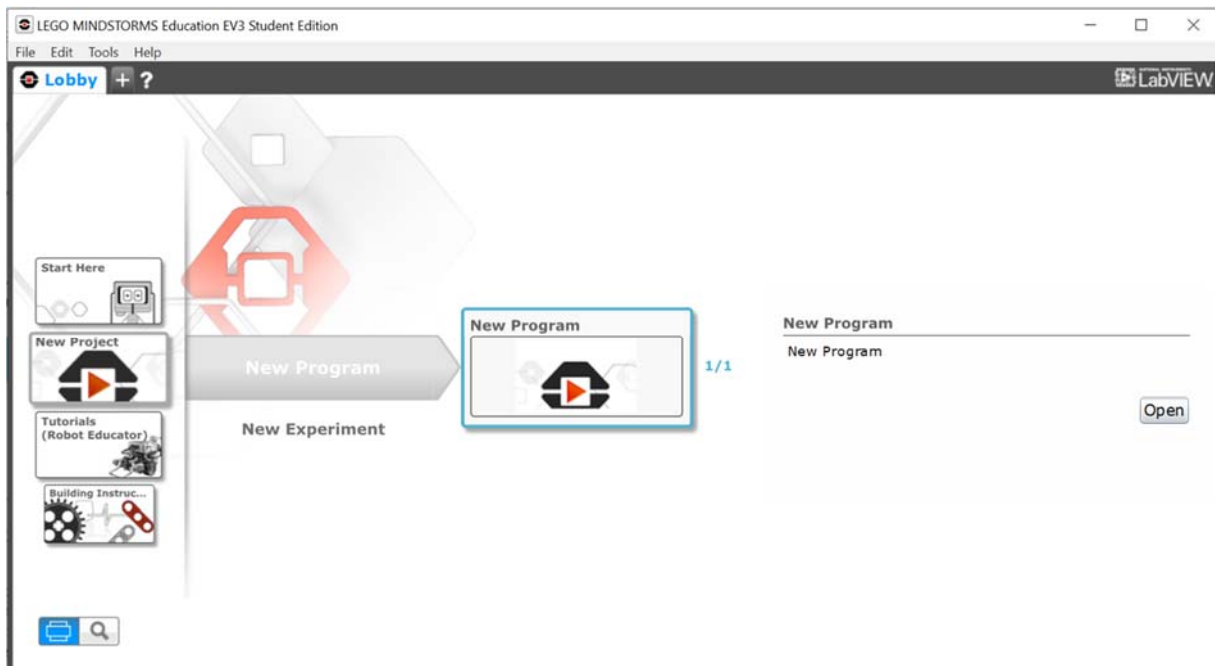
LEGO MINDSTORMS Education EV3 Student Edition

File Edit Tools Help

Lobby + ?

LabVIEW

Start Here

New Project

Tutorials (Robot Educator)

Building Instruc...

New Program

New Experiment

New Program

1/1

New Program

New Program

Open